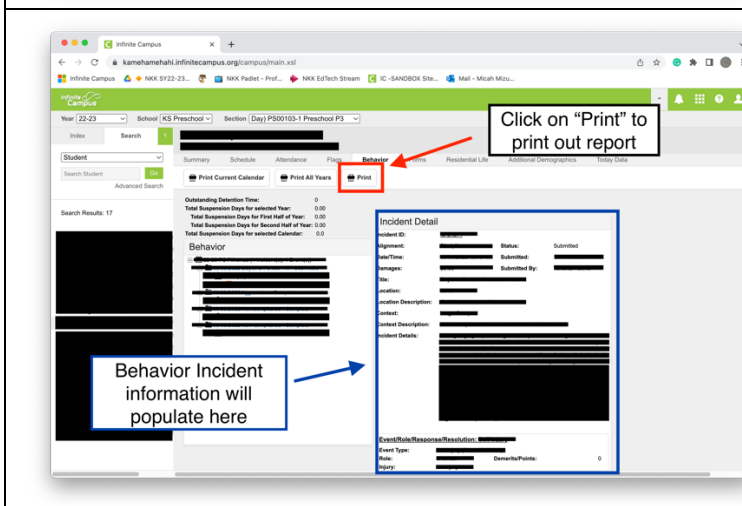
Infinite Campus ×  +

kamehamehahi.infinitecampus.org/campus/main.xsl

Infinite Campus  NKK SY22-23...  NKK Padlet - Prof...  NKK EdTech Stream  IC -SANDBOX Site...  Mail - Micah Mizu...

Infinite Campus

Year 22-23  School KS Preschool  Section Day) PS00103-1 Preschool P3

Index  Search

Student

Search Student  Go

Advanced Search

Search Results: 17

Summary  Schedule  Attendance  Flags  Behavior  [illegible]rms  Residential Life  Additional Demographics  Today Data

Print Current Calendar  Print All Years  Print

Click on "Print" to print out report

Outstanding Detention Time: 0
Total Suspension Days for selected Year: 0.00
Total Suspension Days for First Half of Year: 0.00
Total Suspension Days for Second Half of Year: 0.00
Total Suspension Days for selected Calendar: 0.0

Behavior

Incident Detail

Incident ID:
Alignment:  Status: Submitted
Date/Time:  Submitted:
Damages:  Submitted By:
Title:
Location:
Location Description:
Context:
Context Description:
Incident Details:

Event/Role/Response/Resolution:
Event Type:
Role:  Demerits/Points: 0
Injury:

Behavior Incident information will populate here